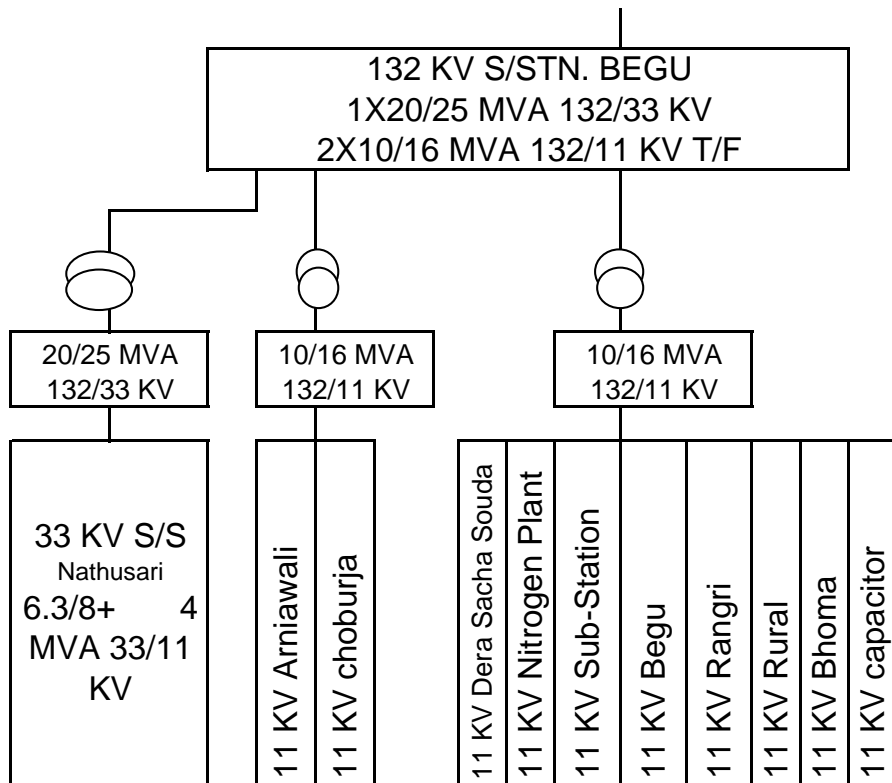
132 KV S/STN. BEGU
1X20/25 MVA 132/33 KV
2X10/16 MVA 132/11 KV T/F

20/25 MVA
132/33 KV

10/16 MVA
132/11 KV

10/16 MVA
132/11 KV

33 KV S/S
Nathusari
6.3/8+ 4
MVA 33/11
KV

11 KV Arniawali

11 KV choburja

11 KV Dera Sacha Souda

11 KV Nitrogen Plant

11 KV Sub-Station

11 KV Begu

11 KV Rangri

11 KV Rural

11 KV Bhoma

11 KV capacitor